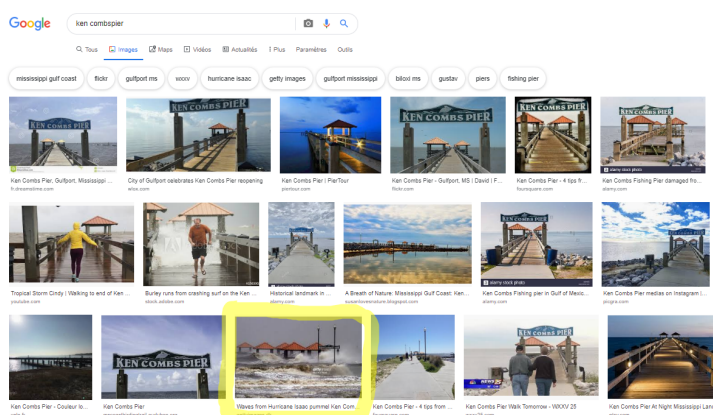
Google

ken combspier

Tous Images Maps Vidéos Actualités Plus Paramètres Outils

mississippi gulf coast flickr gulfport ms wxxv hurricane isaac getty images gulfport mississippi biloxi ms gustav piers fishing pier

KEN COMBS PIER

Ken Combs Pier, Gulfport, Mississippi ...
fr.dreamstime.com

City of Gulfport celebrates Ken Combs Pier reopening
wlox.com

Ken Combs Pier | PierTour
piertour.com

KEN COMBS PIER

Ken Combs Pier - Gulfport, MS | David | F...
flickr.com

KEN COMBS PIER

Ken Combs Pier - 4 tips fr...
foursquare.com

alamy stock photo

Ken Combs Fishing Pier damaged fro...
alamy.com

Tropical Storm Cindy | Walking to end of Ken ...
youtube.com

Burley runs from crashing surf on the Ken ...
stock.adobe.com

Historical landmark in ...
alamy.com

A Breath of Nature: Mississippi Gulf Coast: Ken ...
sunsetfocalpoint.blogspot.com

alamy stock photo

Ken Combs Fishing pier in Gulf of Mexic...
alamy.com

Ken Combs Pier medias on Instagram |...
picgra.com

Ken Combs Pier - Couleur lo...

KEN COMBS PIER

Ken Combs Pier

Waves from Hurricane Isaac pummel Ken Com...

Ken Combs Pier - 4 tips from ...

KEN COMBS PIER

NEWS 25

Ken Combs Pier Walk Tomorrow - WXXV 25

Ken Combs Pier At Night Mississippi Lan...